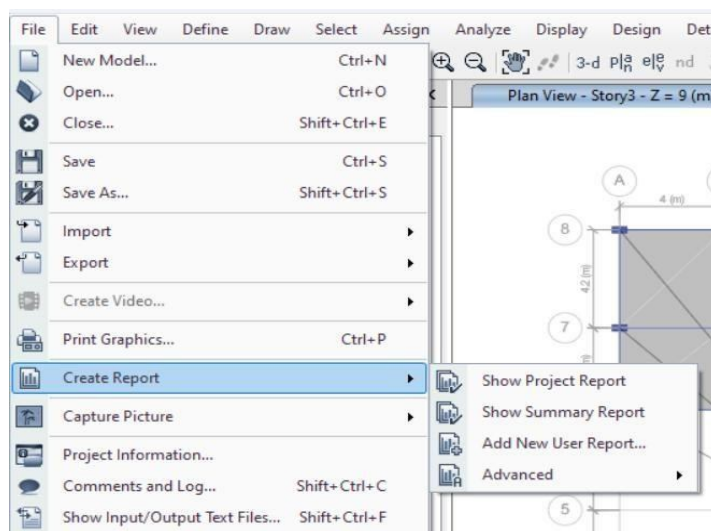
File Edit View Define Draw Select Assign Analyze Display Design Det

3-d Pl$^{a}_{n}$ el$^{e}_{v}$ nd

Plan View - Story3 - Z = 9 (m

New Model... Ctrl+N
Open... Ctrl+O
Close... Shift+Ctrl+E
Save Ctrl+S
Save As... Shift+Ctrl+S
Import
Export
Create Video...
Print Graphics... Ctrl+P
Create Report
Capture Picture
Project Information...
Comments and Log... Shift+Ctrl+C
Show Input/Output Text Files... Shift+Ctrl+F

Show Project Report
Show Summary Report
Add New User Report...
Advanced

A
4 (m)
8
42 (m)
7
5